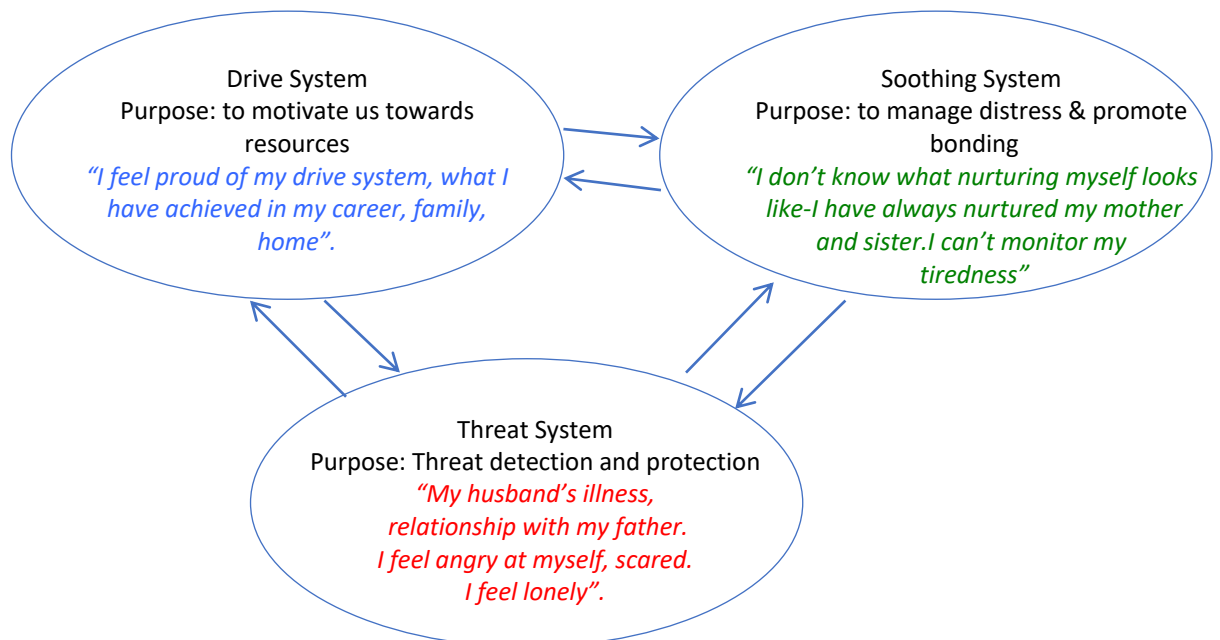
Drive System
Purpose: to motivate us towards resources
“I feel proud of my drive system, what I have achieved in my career, family, home”.

Soothing System
Purpose: to manage distress & promote bonding
“I don’t know what nurturing myself looks like-I have always nurtured my mother and sister.I can’t monitor my tiredness”

Threat System
Purpose: Threat detection and protection
“My husband’s illness, relationship with my father. I feel angry at myself, scared. I feel lonely”.